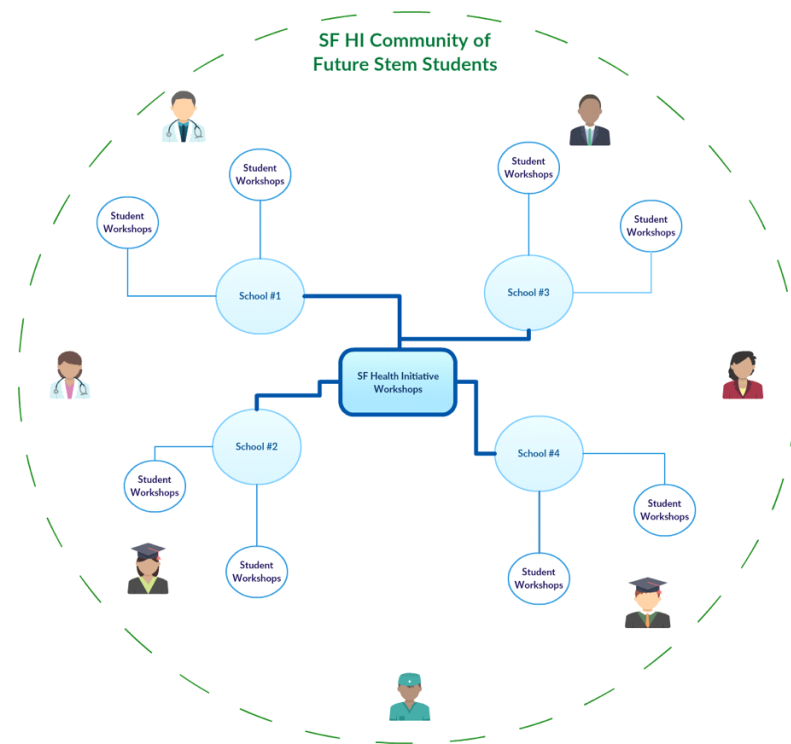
SF HI Community of Future Stem Students

Student Workshops

Student Workshops

School #1

Student Workshops

Student Workshops

School #3

SF Health Initiative Workshops

School #2

Student Workshops

Student Workshops

School #4

Student Workshops

Student Workshops